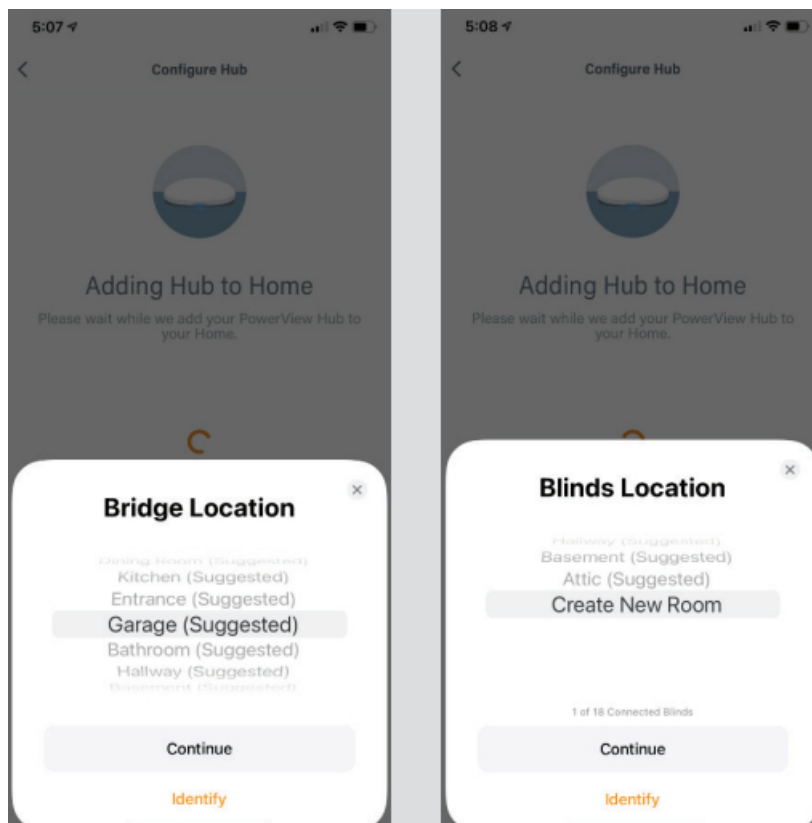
5:07

Configure Hub

Adding Hub to Home

Please wait while we add your PowerView Hub to your Home.

Bridge Location

Dining Room (Suggested)
Kitchen (Suggested)
Entrance (Suggested)
Garage (Suggested)
Bathroom (Suggested)
Hallway (Suggested)
Basement (Suggested)

Continue

Identify

5:08

Configure Hub

Adding Hub to Home

Please wait while we add your PowerView Hub to your Home.

Blinds Location

Hallway (Suggested)
Basement (Suggested)
Attic (Suggested)
Create New Room

1 of 18 Connected Blinds

Continue

Identify